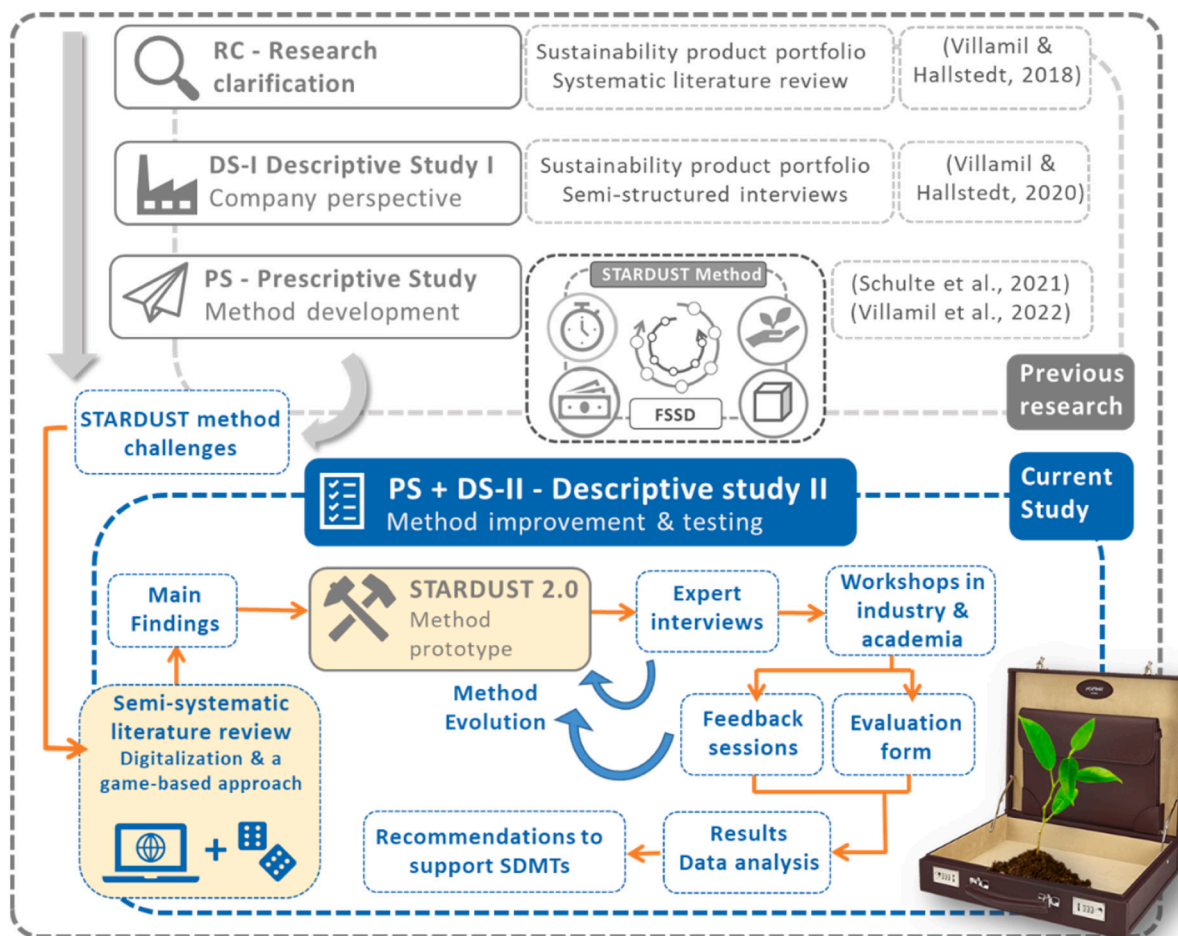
RC - Research clarification

Sustainability product portfolio
Systematic literature review

(Villamil & Hallstedt, 2018)

DS-I Descriptive Study I
Company perspective

Sustainability product portfolio
Semi-structured interviews

(Villamil & Hallstedt, 2020)

PS - Prescriptive Study
Method development

STARDUST Method

FSSD

(Schulte et al., 2021)
(Villamil et al., 2022)

Previous research

STARDUST method challenges

PS + DS-II - Descriptive study II
Method improvement & testing

Current Study

Main Findings

STARDUST 2.0
Method prototype

Expert interviews

Workshops in industry & academia

Method Evolution

Semi-systematic literature review
Digitalization & a game-based approach

Feedback sessions

Evaluation form

Recommendations to support SDMTs

Results
Data analysis